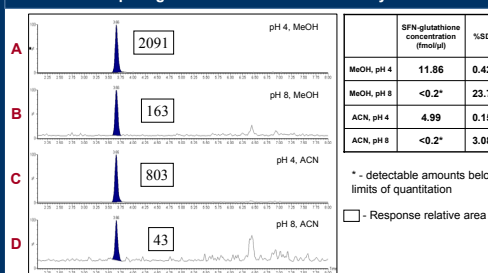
A
2091
pH 4, MeOH

B
163
pH 8, MeOH

C
803
pH 4, ACN

D
43
pH 8, ACN

| | SFN-glutathione concentration (fmol/µl) | %SD |
|---|---|---|
| MeOH, pH 4 | 11.86 | 0.42 |
| MeOH, pH 8 | <0.2* | 23.7 |
| ACN, pH 4 | 4.99 | 0.15 |
| ACN, pH 8 | <0.2* | 3.08 |

* - detectable amounts below limits of quantitation

- Response relative area